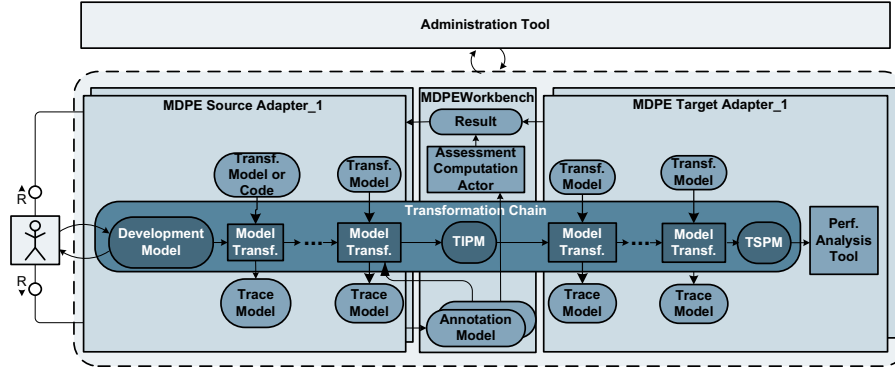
Administration Tool

MDPE Source Adapter_1

MDPEWorkbench

MDPE Target Adapter_1

Result

Assessment Computation Actor

Transf. Model or Code

Transf. Model

Transf. Model

Transf. Model

R

R

Transformation Chain

Development Model

Model Transf.

Model Transf.

TIPM

Model Transf.

Model Transf.

TSPM

Perf. Analysis Tool

Trace Model

Trace Model

Trace Model

Trace Model

Annotation Model